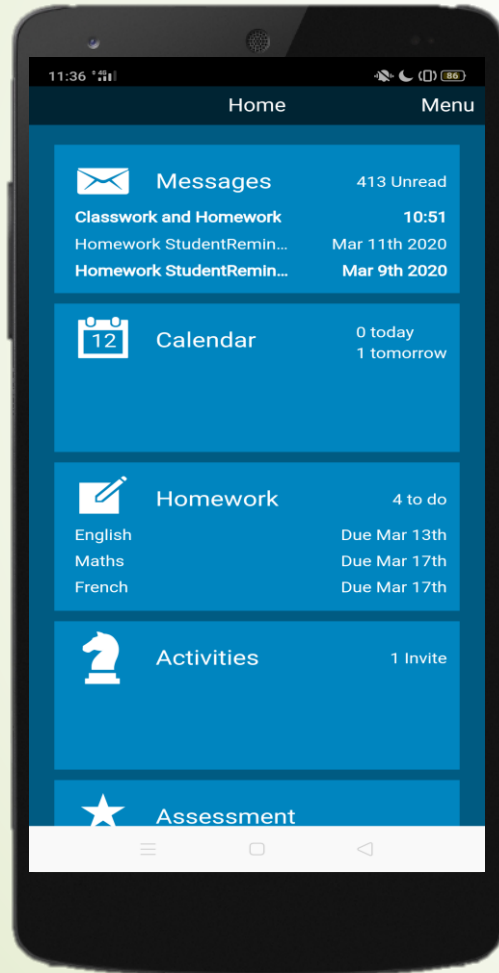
11:36

86

Home

Menu

Messages

413 Unread

Classwork and Homework

10:51

Homework StudentRemin...

Mar 11th 2020

Homework StudentRemin...

Mar 9th 2020

12

Calendar

0 today

1 tomorrow

Homework

4 to do

English

Due Mar 13th

Maths

Due Mar 17th

French

Due Mar 17th

Activities

1 Invite

Assessment